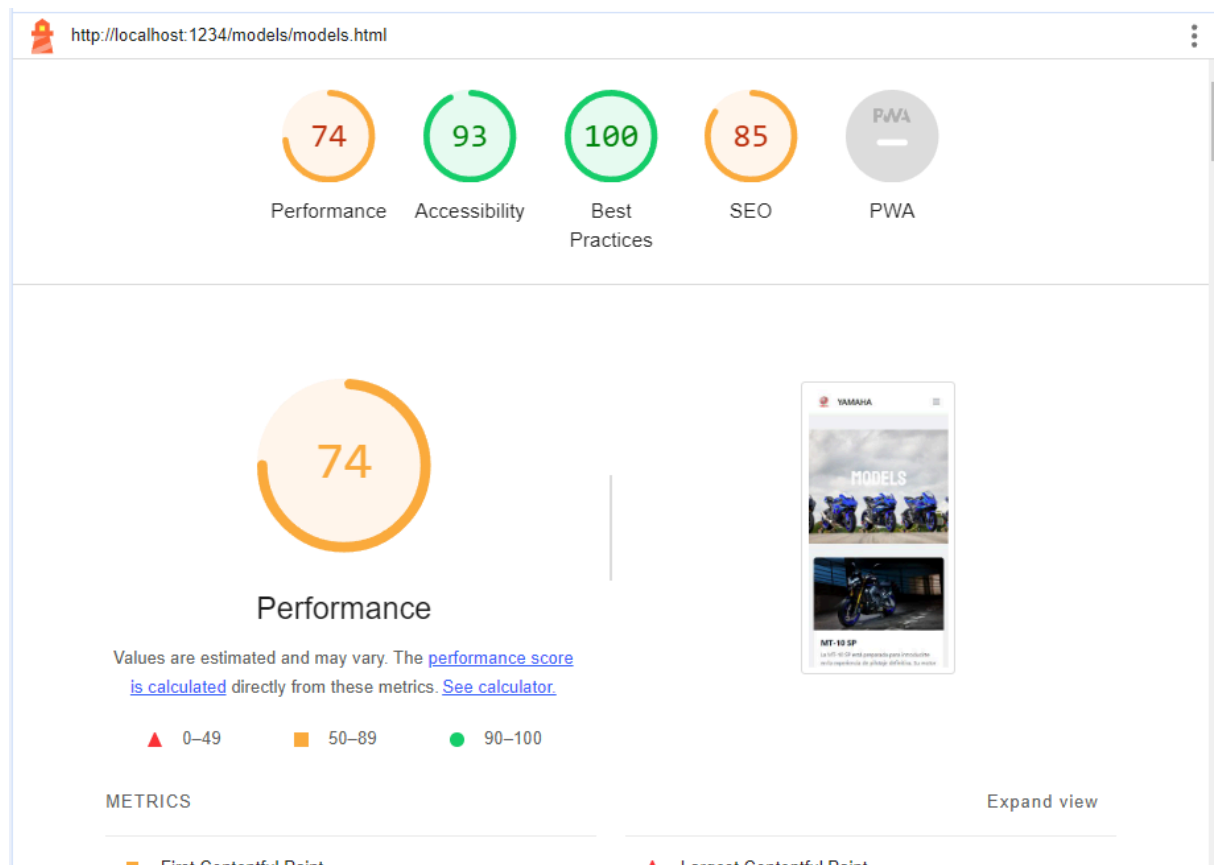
http://localhost:1234/models/models.html

74
Performance

93
Accessibility

100
Best Practices

85
SEO

PWA
PWA

74

Performance

Values are estimated and may vary. The performance score is calculated directly from these metrics. See calculator.

0–49 50–89 90–100

YAMAHA

MODELS

MT-10 SP

La MT-10 SP está preparada para introducirte en la experiencia de pilotaje definitiva, tu motor

METRICS

Expand view

First Contentful Paint

Largest Contentful Paint